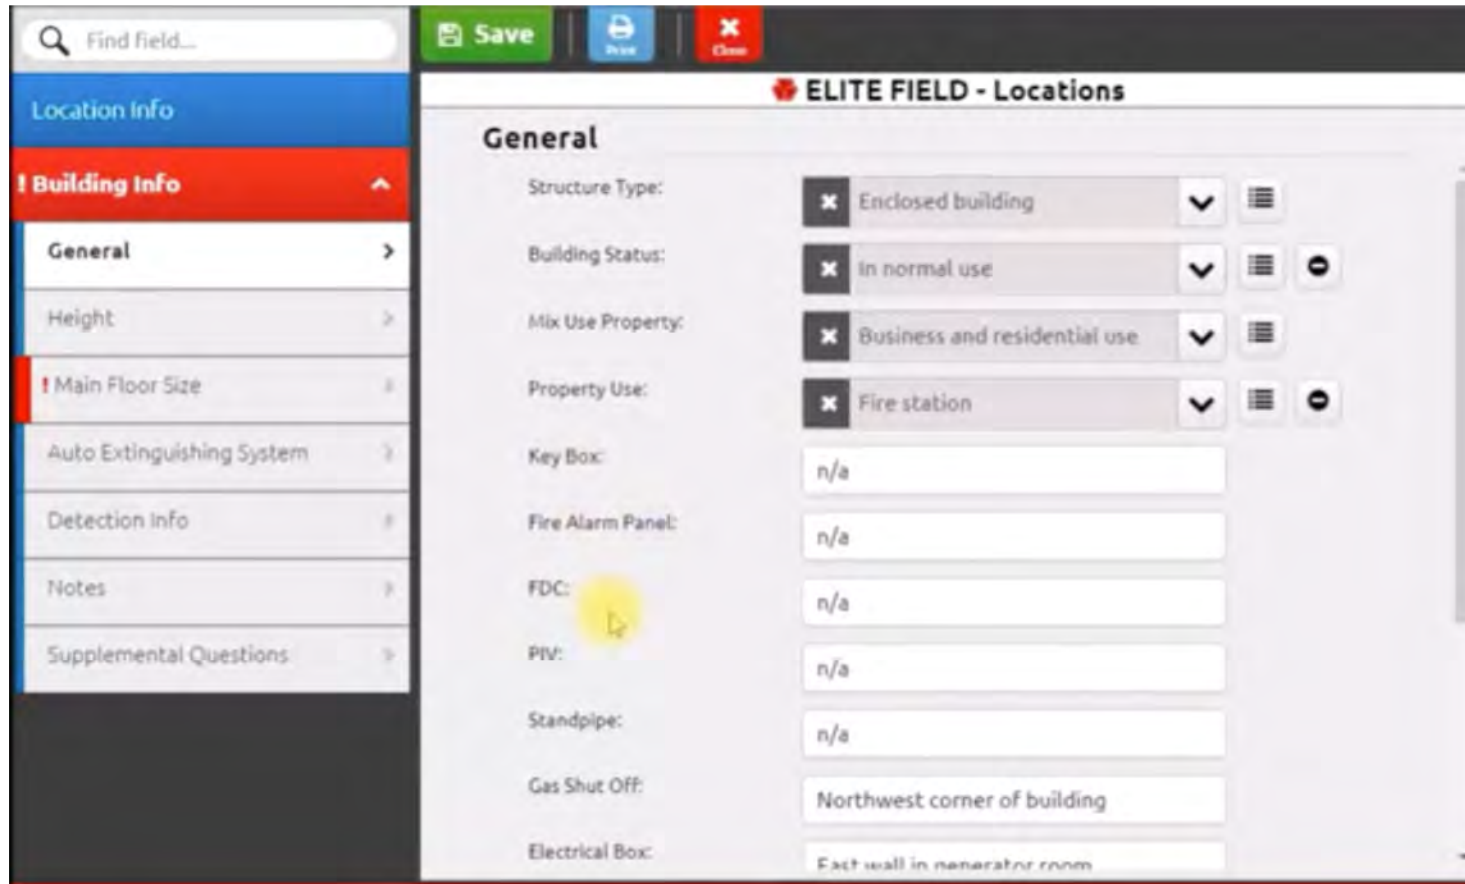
Find field...

Save

Print

Close

ELITE FIELD - Locations

Location Info

! Building Info

General

Height

! Main Floor Size

Auto Extinguishing System

Detection Info

Notes

Supplemental Questions

General

Structure Type: Enclosed building

Building Status: In normal use

Mix Use Property: Business and residential use

Property Use: Fire station

Key Box: n/a

Fire Alarm Panel: n/a

FDC: n/a

PIV: n/a

Standpipe: n/a

Gas Shut Off: Northwest corner of building

Electrical Box: East wall in generator room